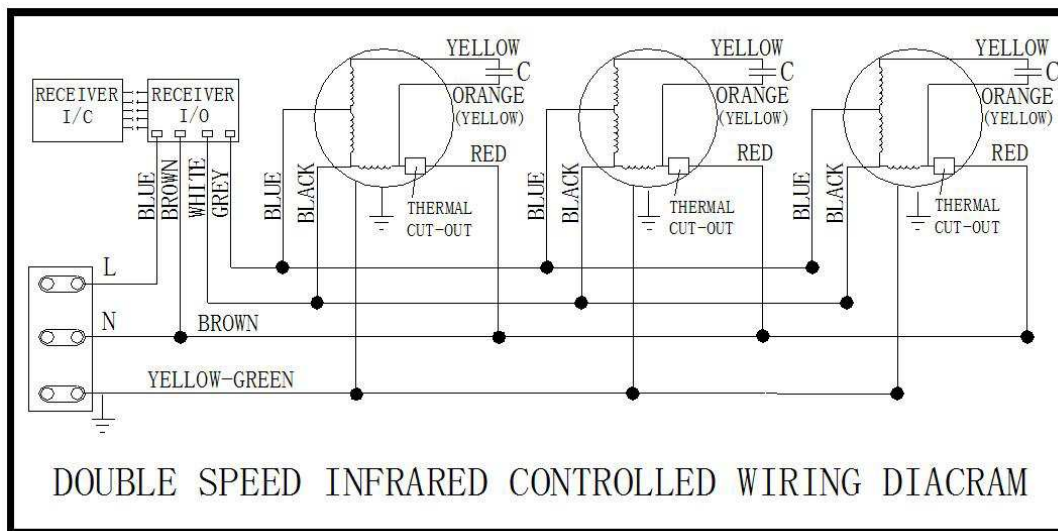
RECEIVER I/C

RECEIVER I/O

BLUE
BROWN
WHITE
GREY

YELLOW
C
ORANGE
(YELLOW)
RED
BLUE
BLACK
THERMAL CUT-OUT

YELLOW
C
ORANGE
(YELLOW)
RED
BLUE
BLACK
THERMAL CUT-OUT

YELLOW
C
ORANGE
(YELLOW)
RED
BLUE
BLACK
THERMAL CUT-OUT

L
N
BROWN
YELLOW-GREEN

DOUBLE SPEED INFRARED CONTROLLED WIRING DIACRAM